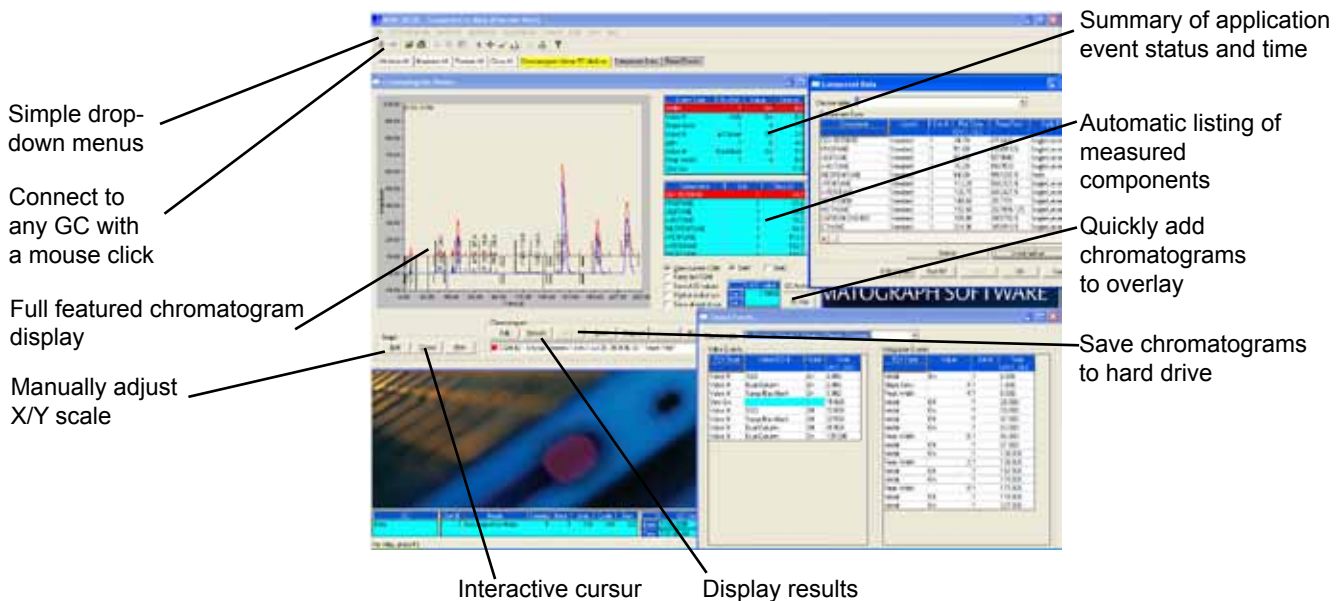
Summary of application event status and time

Simple drop-down menus

Automatic listing of measured components

Connect to any GC with a mouse click

Quickly add chromatograms to overlay

Full featured chromatogram display

MATOGRAPH SOFTWARE

Save chromatograms to hard drive

Manually adjust X/Y scale

Interactive cursur

Display results